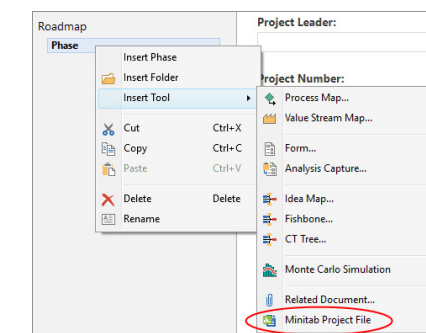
Roadmap
Phase

Project Leader:

Project Number:

Insert Phase
Insert Folder
Insert Tool
Cut Ctrl+X
Copy Ctrl+C
Paste Ctrl+V
Delete Delete
Rename

Process Map...
Value Stream Map...
Form...
Analysis Capture...
Idea Map...
Fishbone...
CT Tree...
Monte Carlo Simulation
Related Document...
Minitab Project File